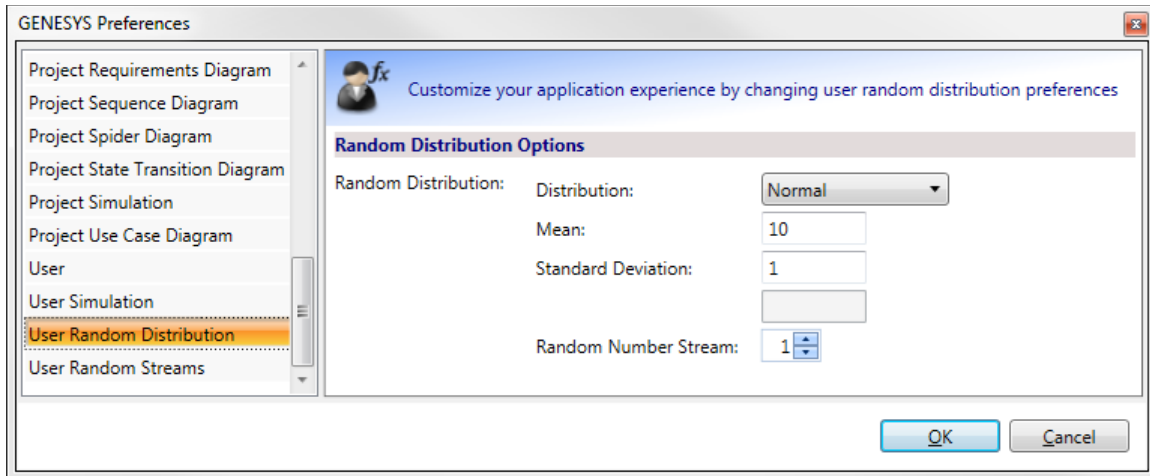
GENESYS Preferences

Project Requirements Diagram
Project Sequence Diagram
Project Spider Diagram
Project State Transition Diagram
Project Simulation
Project Use Case Diagram
User
User Simulation
User Random Distribution
User Random Streams

$f_x$ Customize your application experience by changing user random distribution preferences

Random Distribution Options

Random Distribution:
Distribution: Normal
Mean: 10
Standard Deviation: 1
Random Number Stream: 1

OK
Cancel